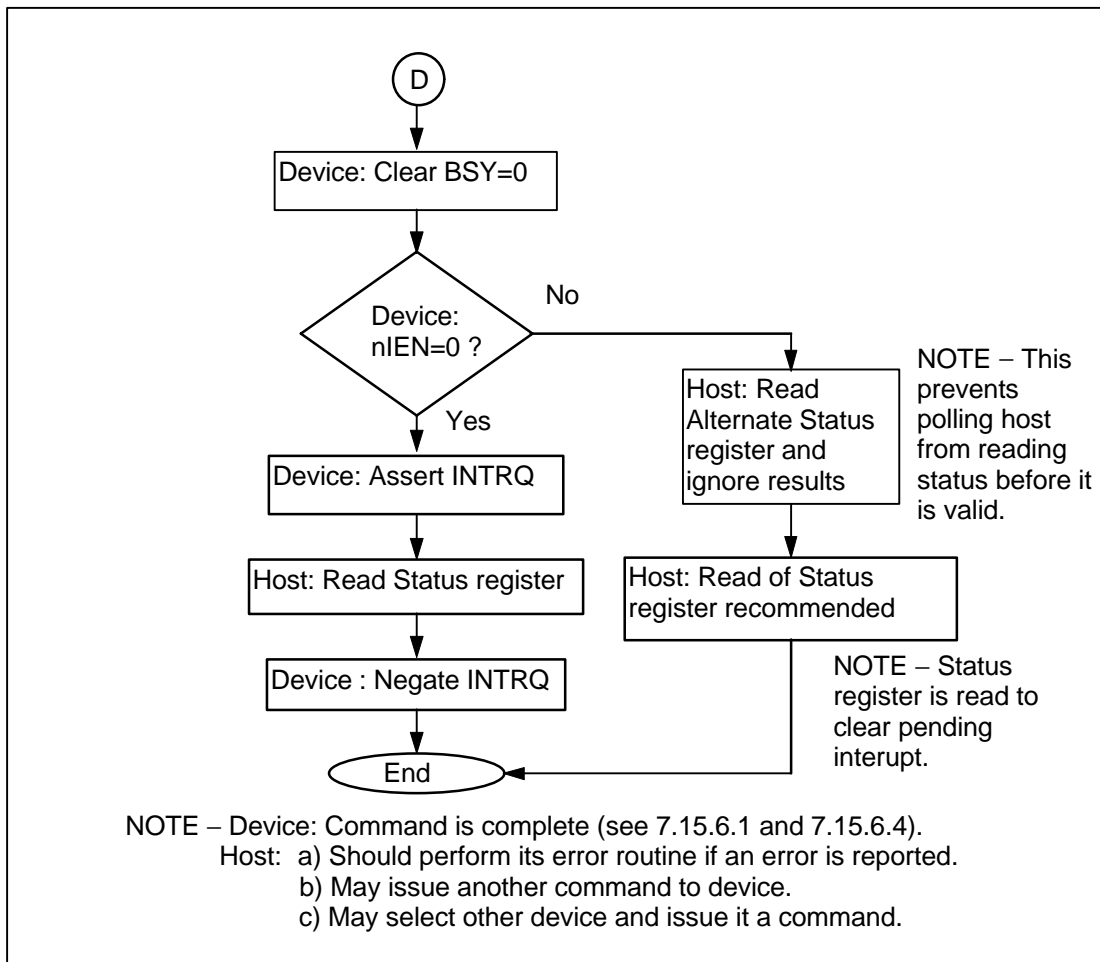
D

Device: Clear BSY=0

Device: nIEN=0 ?

No

Yes

Host: Read Alternate Status register and ignore results

NOTE − This prevents polling host from reading status before it is valid.

Device: Assert INTRQ

Host: Read Status register

Host: Read of Status register recommended

Device : Negate INTRQ

NOTE − Status register is read to clear pending interupt.

End

NOTE − Device: Command is complete (see 7.15.6.1 and 7.15.6.4).
Host: a) Should perform its error routine if an error is reported.
b) May issue another command to device.
c) May select other device and issue it a command.